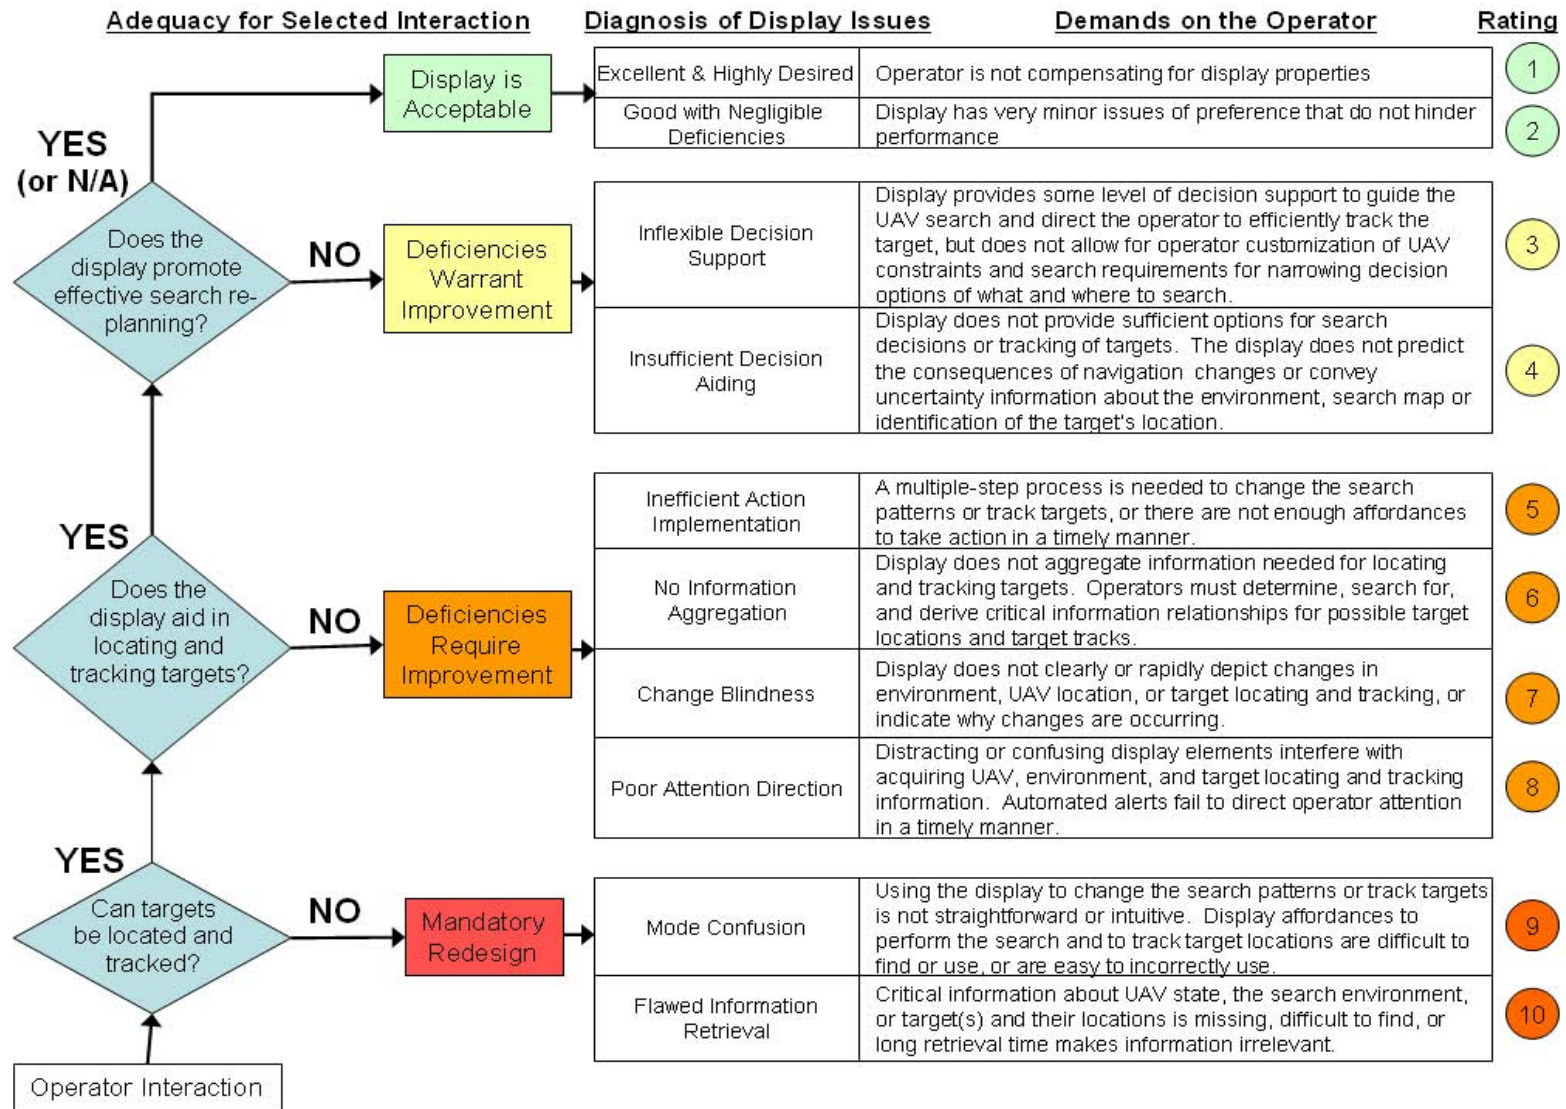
Adequacy for Selected Interaction | Diagnosis of Display Issues | Demands on the Operator | Rating

YES (or N/A)

Display is Acceptable

| | | |
|---|---|---|
| Excellent & Highly Desired | Operator is not compensating for display properties | 1 |
| Good with Negligible Deficiencies | Display has very minor issues of preference that do not hinder performance | 2 |

Does the display promote effective search re-planning?

NO

Deficiencies Warrant Improvement

| | | |
|---|---|---|
| Inflexible Decision Support | Display provides some level of decision support to guide the UAV search and direct the operator to efficiently track the target, but does not allow for operator customization of UAV constraints and search requirements for narrowing decision options of what and where to search. | 3 |
| Insufficient Decision Aiding | Display does not provide sufficient options for search decisions or tracking of targets. The display does not predict the consequences of navigation changes or convey uncertainty information about the environment, search map or identification of the target's location. | 4 |

YES

Does the display aid in locating and tracking targets?

NO

Deficiencies Require Improvement

| | | |
|---|---|---|
| Inefficient Action Implementation | A multiple-step process is needed to change the search patterns or track targets, or there are not enough affordances to take action in a timely manner. | 5 |
| No Information Aggregation | Display does not aggregate information needed for locating and tracking targets. Operators must determine, search for, and derive critical information relationships for possible target locations and target tracks. | 6 |
| Change Blindness | Display does not clearly or rapidly depict changes in environment, UAV location, or target locating and tracking, or indicate why changes are occurring. | 7 |
| Poor Attention Direction | Distracting or confusing display elements interfere with acquiring UAV, environment, and target locating and tracking information. Automated alerts fail to direct operator attention in a timely manner. | 8 |

YES

Can targets be located and tracked?

NO

Mandatory Redesign

| | | |
|---|---|---|
| Mode Confusion | Using the display to change the search patterns or track targets is not straightforward or intuitive. Display affordances to perform the search and to track target locations are difficult to find or use, or are easy to incorrectly use. | 9 |
| Flawed Information Retrieval | Critical information about UAV state, the search environment, or target(s) and their locations is missing, difficult to find, or long retrieval time makes information irrelevant. | 10 |

Operator Interaction